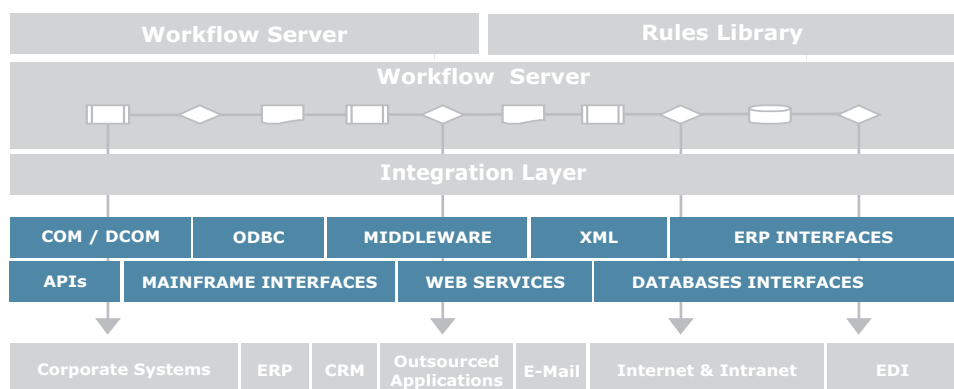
Workflow Server

Rules Library

Workflow Server

Integration Layer

COM / DCOM

ODBC

MIDDLEWARE

XML

ERP INTERFACES

APIs

MAINFRAME INTERFACES

WEB SERVICES

DATABASES INTERFACES

Corporate Systems

ERP

CRM

Outsourced Applications

E-Mail

Internet & Intranet

EDI